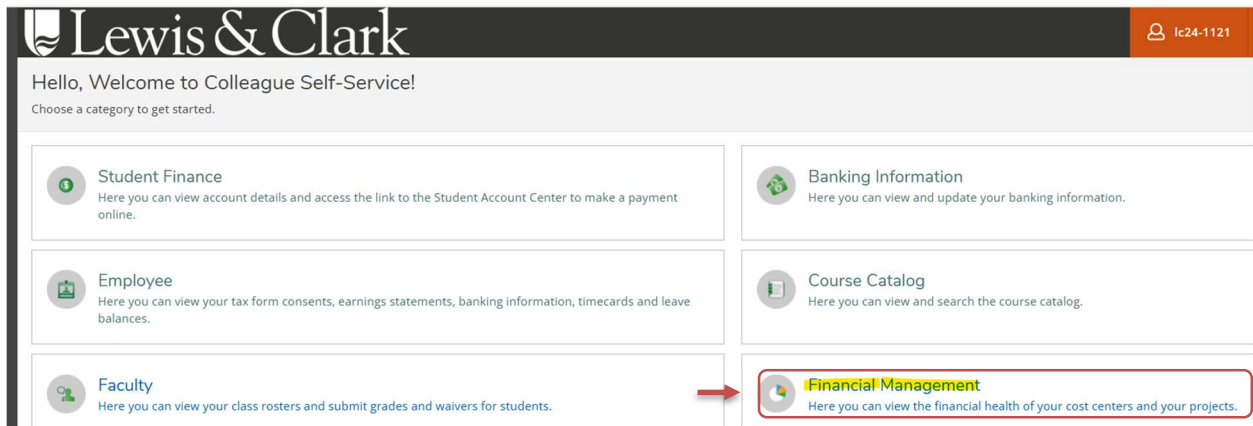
Lewis & Clark

lc24-1121

Hello, Welcome to Colleague Self-Service!

Choose a category to get started.

Student Finance
Here you can view account details and access the link to the Student Account Center to make a payment online.

Banking Information
Here you can view and update your banking information.

Employee
Here you can view your tax form consents, earnings statements, banking information, timecards and leave balances.

Course Catalog
Here you can view and search the course catalog.

Faculty
Here you can view your class rosters and submit grades and waivers for students.

Financial Management
Here you can view the financial health of your cost centers and your projects.